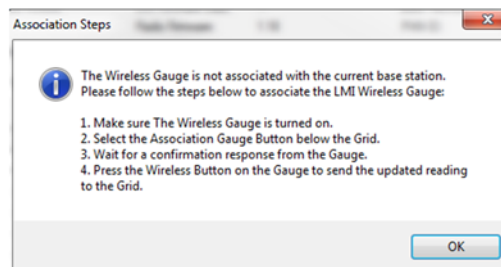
Association Steps

The Wireless Gauge is not associated with the current base station. Please follow the steps below to associate the LMI Wireless Gauge:

1. Make sure The Wireless Gauge is turned on.
2. Select the Association Gauge Button below the Grid.
3. Wait for a confirmation response from the Gauge.
4. Press the Wireless Button on the Gauge to send the updated reading to the Grid.

OK